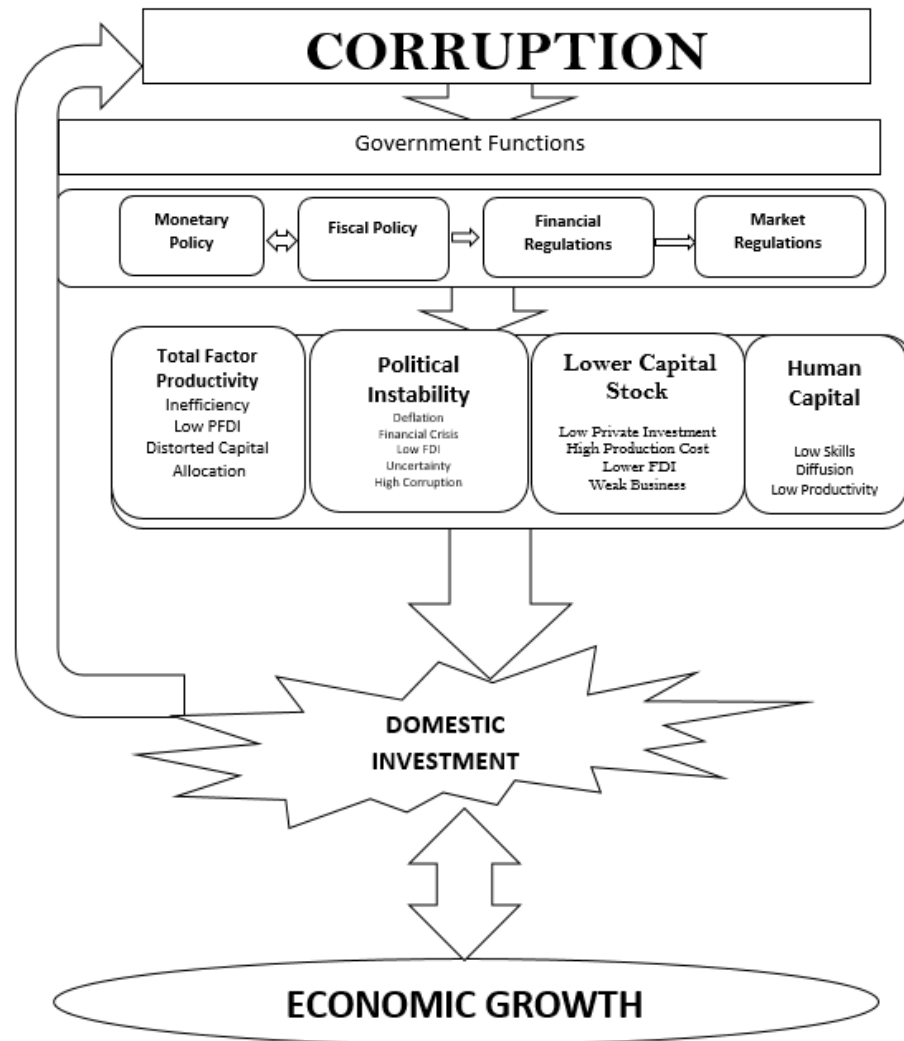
CORRUPTION

Government Functions

Monetary Policy

Fiscal Policy

Financial Regulations

Market Regulations

Total Factor Productivity
Inefficiency
Low PFDI
Distorted Capital Allocation

Political Instability
Deflation
Financial Crisis
Low FDI
Uncertainty
High Corruption

Lower Capital Stock
Low Private Investment
High Production Cost
Lower FDI
Weak Business

Human Capital
Low Skills
Diffusion
Low Productivity

DOMESTIC INVESTMENT

ECONOMIC GROWTH